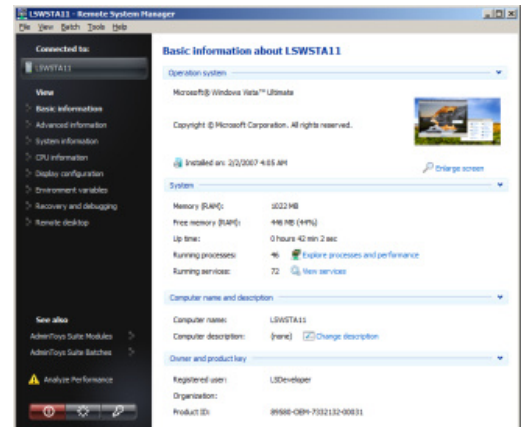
LSWSTA11 - Remote System Manager

File View Batch Tools Help

Connected to:

LSWSTA11

View

Basic information

Advanced information

System information

CPU information

Display configuration

Environment variables

Recovery and debugging

Remote desktop

See also

AdminToys Suite Modules

AdminToys Suite Batches

Analyze Performance

Basic information about LSWSTA11

Operation system

Microsoft® Windows Vista™ Ultimate

Copyright © Microsoft Corporation. All rights reserved.

Installed on: 2/2/2007 4:05 AM

Enlarge screen

System

| | |
|---|---|
| Memory (RAM): | 1022 MB |
| Free memory (RAM): | 448 MB (44%) |
| Up time: | 0 hours 42 min 2 sec |
| Running processes: | 46 Explore processes and performance |
| Running services: | 72 View services |

Computer name and description

| | |
|---|---|
| Computer name: | LSWSTA11 |
| Computer description: | (none) Change description |

Owner and product key

| | |
|---|---|
| Registered user: | LSDeveloper |
| Organization: | |
| Product ID: | 89580-OEM-7332132-00031 |